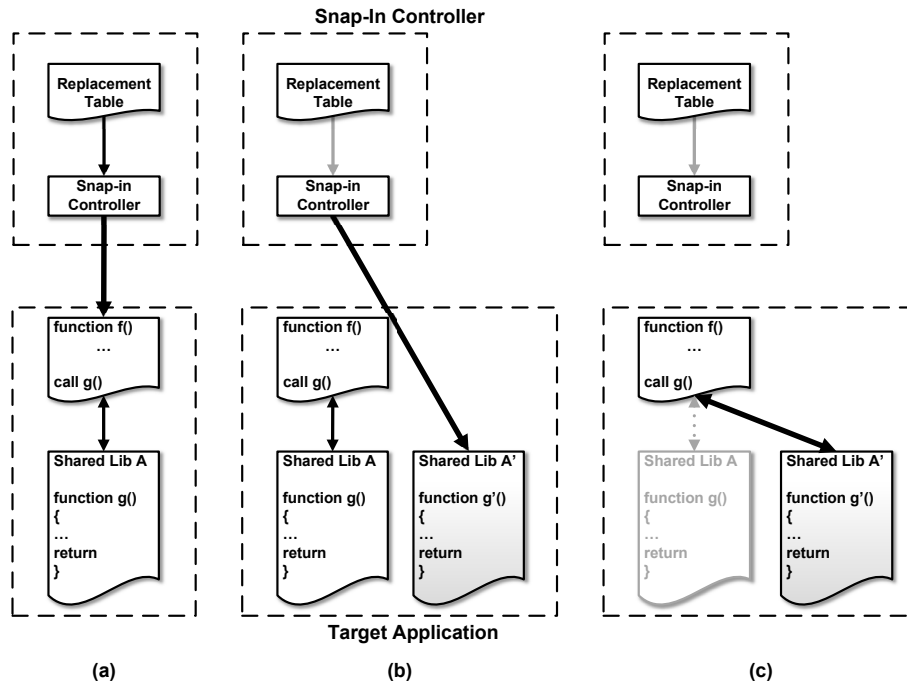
Snap-In Controller

Replacement Table

Snap-in Controller

Replacement Table

Snap-in Controller

Replacement Table

Snap-in Controller

function f()
…
call g()

Shared Lib A
function g()
{
…
return
}

function f()
…
call g()

Shared Lib A
function g()
{
…
return
}

Shared Lib A'
function g'()
{
…
return
}

function f()
…
call g()

Shared Lib A
function g()
{
…
return
}

Shared Lib A'
function g'()
{
…
return
}

Target Application

(a)

(b)

(c)